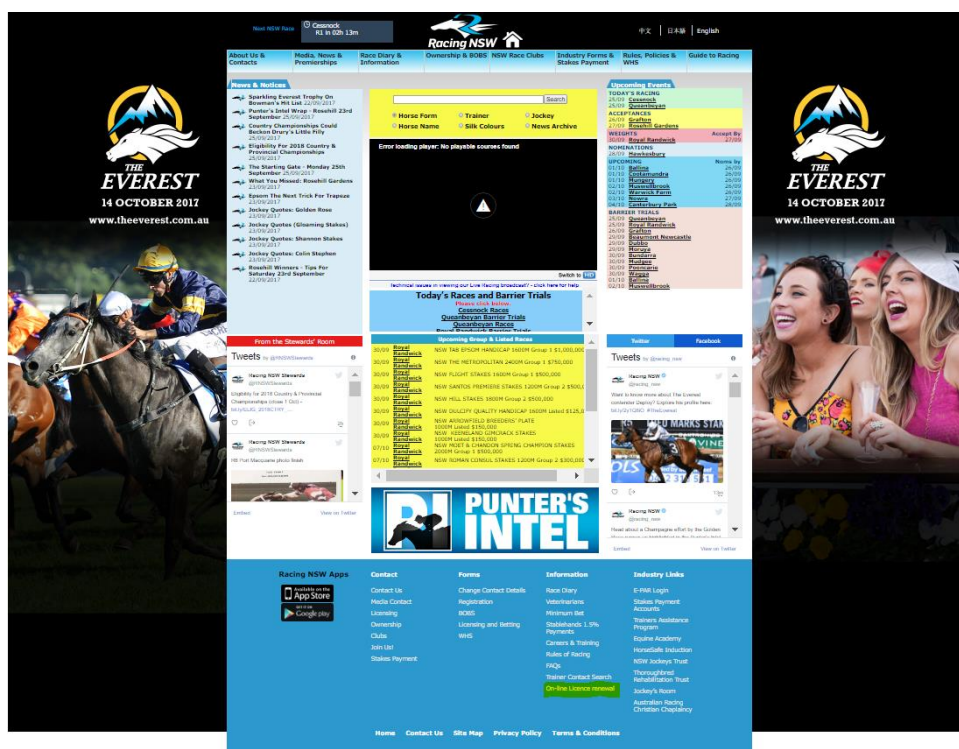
THE EVEREST
14 OCTOBER 2017
www.theeverest.com.au

Next NSW Race
Cessnock
R1 in 02h 13m

Racing NSW

中文 | 日本語 | English

About Us & Contacts | Media, News & Premierships | Race Diary & Information | Ownership & BOBS | NSW Race Clubs | Industry Forms & Stakes Payment | Rules, Policies & WHS | Guide to Racing

News & Notices
Sparkling Everest Trophy On Bowman's Hit List 22/09/2017
Punter's Intel Wrap - Rosehill 23rd September 25/09/2017
Country Championships Could Beckon Drury's Little Filly 25/09/2017
Eligibility For 2018 Country & Provincial Championships 25/09/2017
The Starting Gate - Monday 25th September 25/09/2017
What You Missed: Rosehill Gardens 23/09/2017
Epsom The Next Trick For Trapeze 23/09/2017
Jockey Quotes: Golden Rose 23/09/2017
Jockey Quotes: (Gloaming Stakes) 23/09/2017
Jockey Quotes: Shannon Stakes 23/09/2017
Jockey Quotes: Colin Stephen 23/09/2017
Rosehill Winners - Tips For Saturday 23rd September 22/09/2017

Search
Horse Form | Trainer | Jockey
Horse Name | Silk Colours | News Archive

Error loading player: No playable sources found

Switch to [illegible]

Technical issues in viewing our Live Racing broadcast? - click here for help

Today's Races and Barrier Trials
Please click below.
Cessnock Races
Queanbeyan Barrier Trials
Queanbeyan Races
Royal Randwick Barrier Trials

Upcoming Events
TODAY'S RACING
26/09 Cessnock
26/09 Queanbeyan
ACCEPTANCES
26/09 Grafton
27/09 Rosehill Gardens
WEIGHTS Accept By
30/09 Royal Randwick 27/09
NOMINATIONS
28/09 Hawkesbury
UPCOMING Noms by
01/10 Ballina 26/09
01/10 Coolamundra 26/09
01/10 Mudgee 26/09
02/10 Muswellbrook 26/09
02/10 Warwick Farm 26/09
03/10 Nowra 27/09
04/10 Canterbury Park 28/09
BARRIER TRIALS
26/09 Queanbeyan
26/09 Royal Randwick
26/09 Grafton
26/09 Beaumont Newcastle
26/09 Dubbo
26/09 Moruya
30/09 Bundarra
30/09 Mudgee
30/09 Penrith
30/09 Wagga
30/09 Ballina
30/09 Muswellbrook

From the Stewards' Room
Tweets by @NSWStewards
Racing NSW Stewards @NSWStewards
Eligibility for 2018 Country & Provincial Championships (close 1 Oct) - bit.ly/2LJG_2018C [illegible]
Racing NSW Stewards @NSWStewards
HB Port Macquarie photo finish
Embed | View on Twitter

Upcoming Group & Listed Races
30/09 Royal Randwick NSW TAB EPSOM HANDICAP 1600M Group 1 $1,000,000
30/09 Royal Randwick NSW THE METROPOLITAN 2400M Group 1 $750,000
30/09 Royal Randwick NSW FLIGHT STAKES 1600M Group 1 $500,000
30/09 Royal Randwick NSW SANTOS PREMIERE STAKES 1200M Group 2 $500,000
30/09 Royal Randwick NSW HILL STAKES 1600M Group 2 $500,000
30/09 Royal Randwick NSW DULCIFY QUALITY HANDICAP 1600M Listed $125,000
30/09 Royal Randwick NSW ARROWFIELD BREEDERS' PLATE 1000M Listed $150,000
30/09 Royal Randwick NSW KEENELAND GIMCRACK STAKES 1000M Listed $150,000
07/10 Royal Randwick NSW MOET & CHANDON SPRING CHAMPION STAKES 2000M Group 1 $500,000
07/10 Royal Randwick NSW ROMAN CONSUL STAKES 1200M Group 2 $300,000

PUNTER'S INTEL

Twitter | Facebook
Tweets by @racing_nsw
Racing NSW @racing_nsw
Want to know more about The Everest contender Daysee? Explore his profile here: bit.ly/2y1Q8iO #TheEverest
Racing NSW @racing_nsw
Read about a Champagne effort by the Golden
Embed | View on Twitter

Racing NSW Apps
Available on the App Store
Get it on Google play

Contact
Contact Us
Media Contact
Licensing
Ownership
Clubs
Join Us!
Stakes Payment

Forms
Change Contact Details
Registration
BOBS
Licensing and Betting
WHS

Information
Race Diary
Veterinarians
Minimum Bet
Stablehands 1.5% Payments
Careers & Training
Rules of Racing
FAQs
Trainer Contact Search
On-line Licence renewal

Industry Links
E-PAR Login
Stakes Payment Accounts
Trainers Assistance Program
Equine Academy
HorseSafe Induction
NSW Jockeys Trust
Thoroughbred Rehabilitation Trust
Jockey's Room
Australian Racing Christian Chaplaincy

Home | Contact Us | Site Map | Privacy Policy | Terms & Conditions